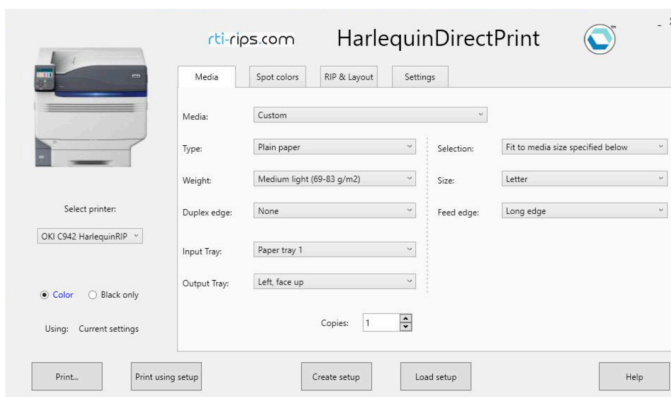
rti-rips.com HarlequinDirectPrint

Media | Spot colors | RIP & Layout | Settings

Media: Custom

Type: Plain paper

Weight: Medium light (69-83 g/m2)

Duplex edge: None

Input Tray: Paper tray 1

Output Tray: Left, face up

Selection: Fit to media size specified below

Size: Letter

Feed edge: Long edge

Copies: 1

Select printer:

OKI C942 HarlequinRIP

Color Black only

Using: Current settings

Print... | Print using setup | Create setup | Load setup | Help